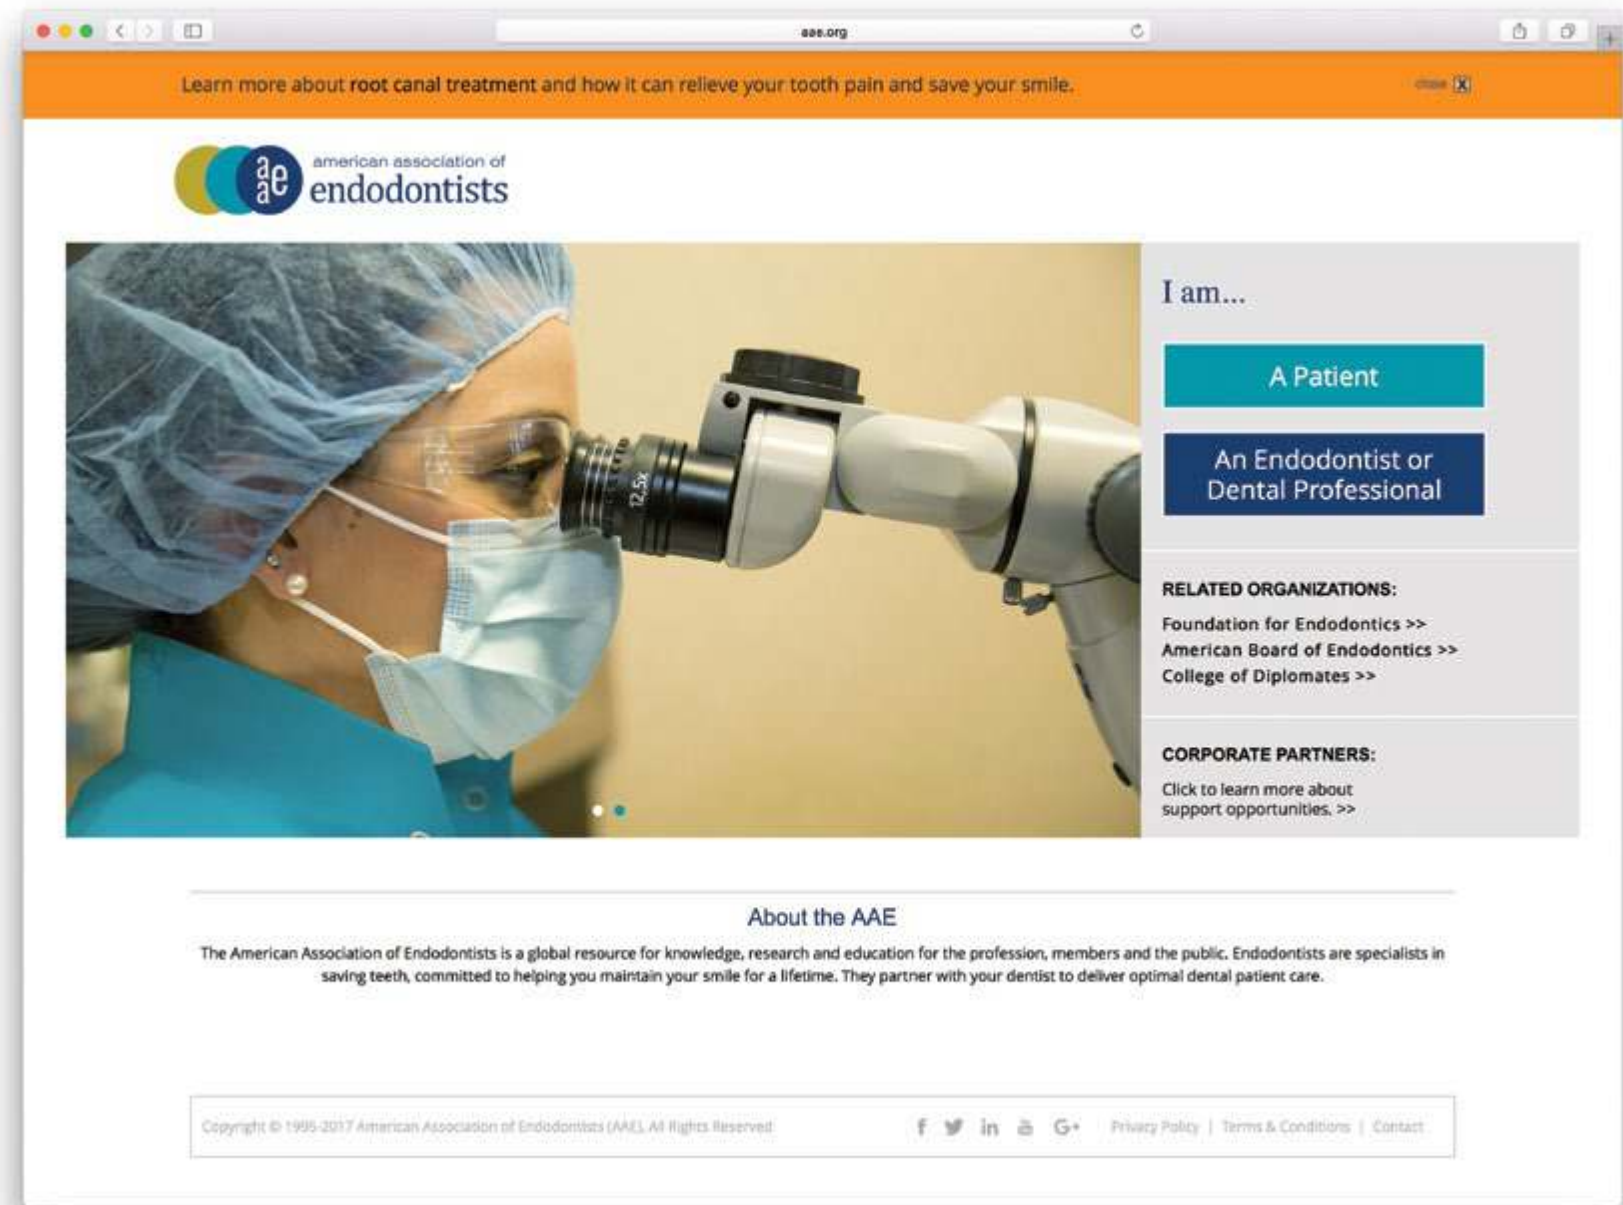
aae.org

Learn more about root canal treatment and how it can relieve your tooth pain and save your smile.

close [X]

aae american association of endodontists

12.5x

I am...

A Patient

An Endodontist or Dental Professional

RELATED ORGANIZATIONS:

Foundation for Endodontics >>
American Board of Endodontics >>
College of Diplomates >>

CORPORATE PARTNERS:

Click to learn more about support opportunities. >>

About the AAE

The American Association of Endodontists is a global resource for knowledge, research and education for the profession, members and the public. Endodontists are specialists in saving teeth, committed to helping you maintain your smile for a lifetime. They partner with your dentist to deliver optimal dental patient care.

Copyright © 1995-2017 American Association of Endodontists (AAE). All Rights Reserved.

Privacy Policy | Terms & Conditions | Contact